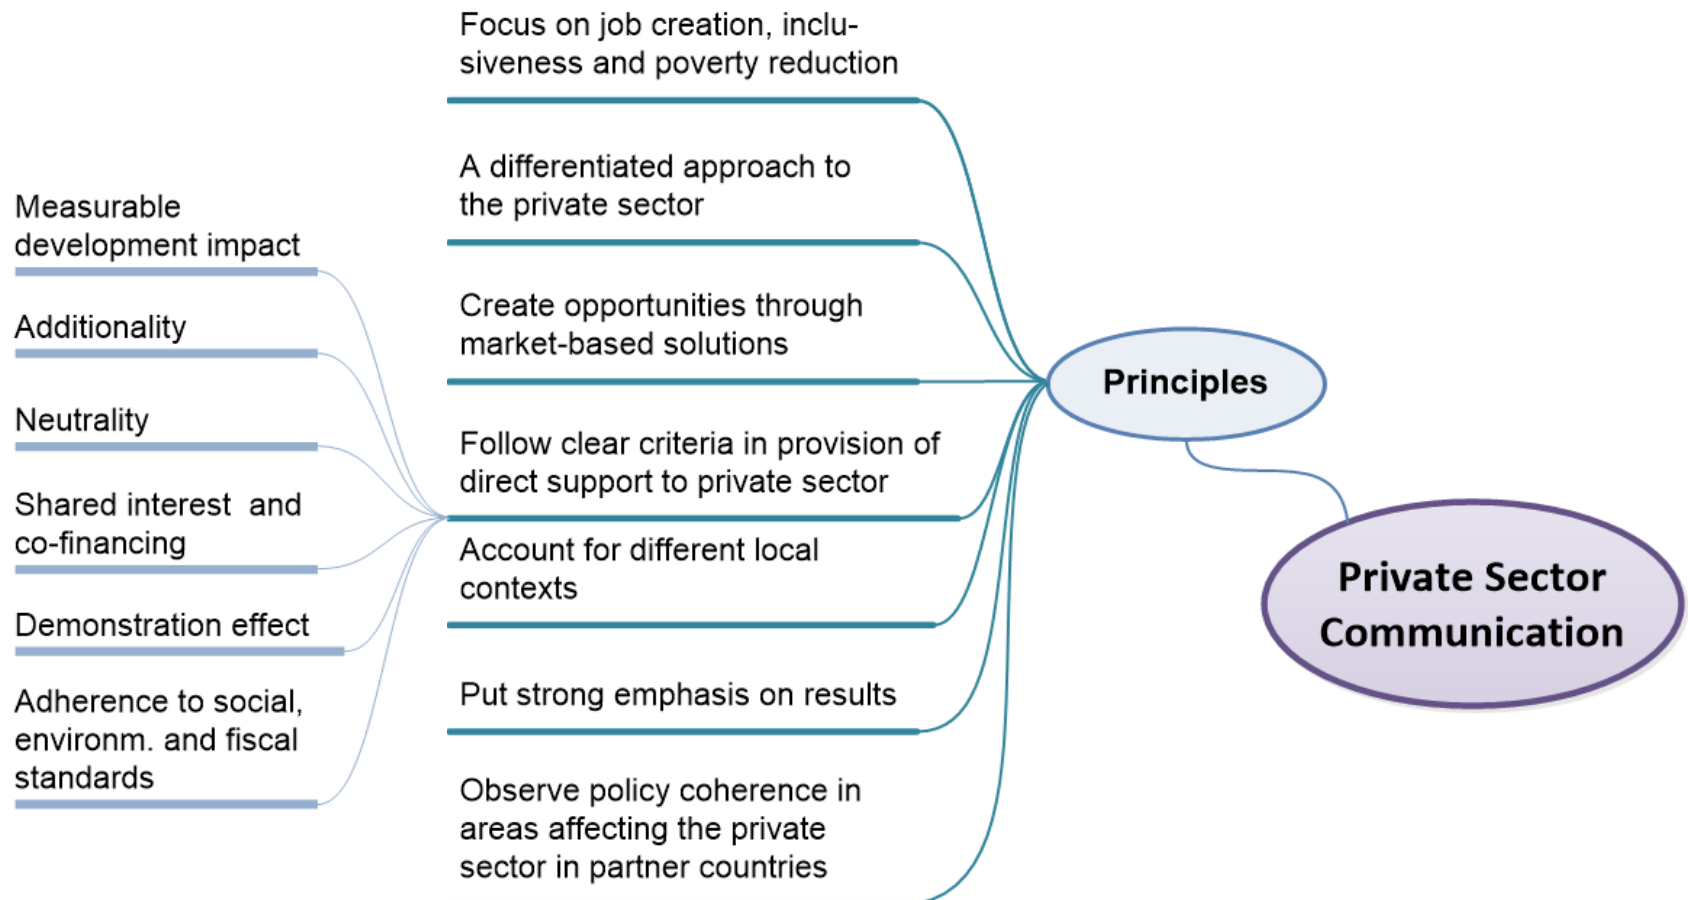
Focus on job creation, inclusiveness and poverty reduction

A differentiated approach to the private sector

Create opportunities through market-based solutions

Follow clear criteria in provision of direct support to private sector

Account for different local contexts

Put strong emphasis on results

Observe policy coherence in areas affecting the private sector in partner countries

Measurable development impact

Additionality

Neutrality

Shared interest and co-financing

Demonstration effect

Adherence to social, environm. and fiscal standards

Principles

Private Sector Communication